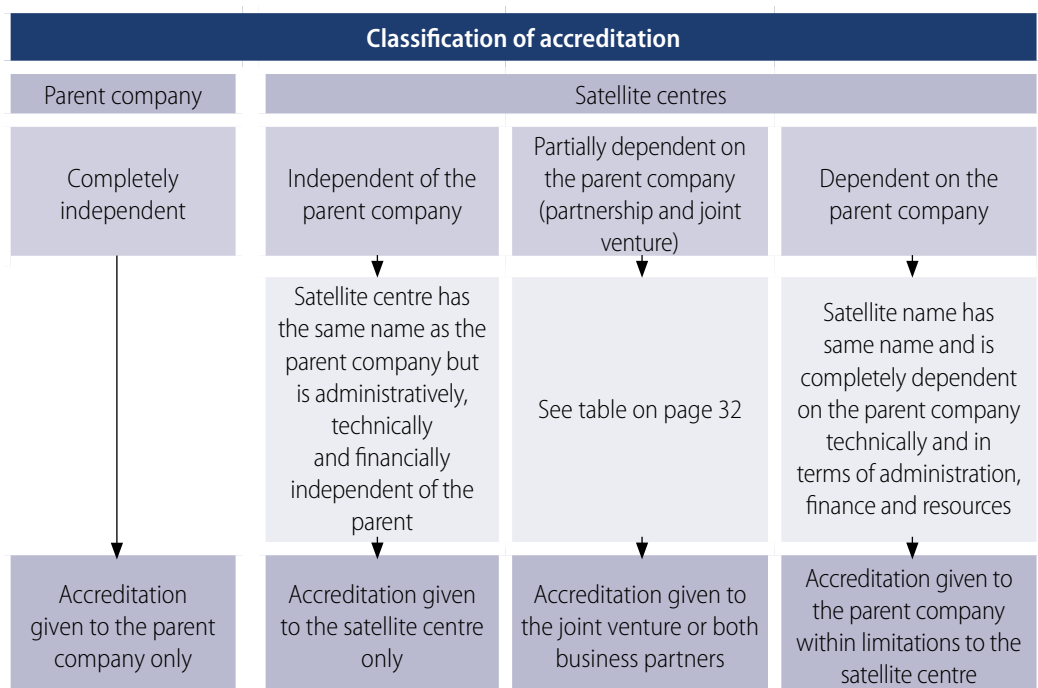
Classification of accreditation

| Parent company | Satellite centres | | |
|---|---|---|---|
| Completely independent | Independent of the parent company | Partially dependent on the parent company (partnership and joint venture) | Dependent on the parent company |
| | Satellite centre has the same name as the parent company but is administratively, technically and financially independent of the parent | See table on page 32 | Satellite name has same name and is completely dependent on the parent company technically and in terms of administration, finance and resources |
| Accreditation given to the parent company only | Accreditation given to the satellite centre only | Accreditation given to the joint venture or both business partners | Accreditation given to the parent company within limitations to the satellite centre |